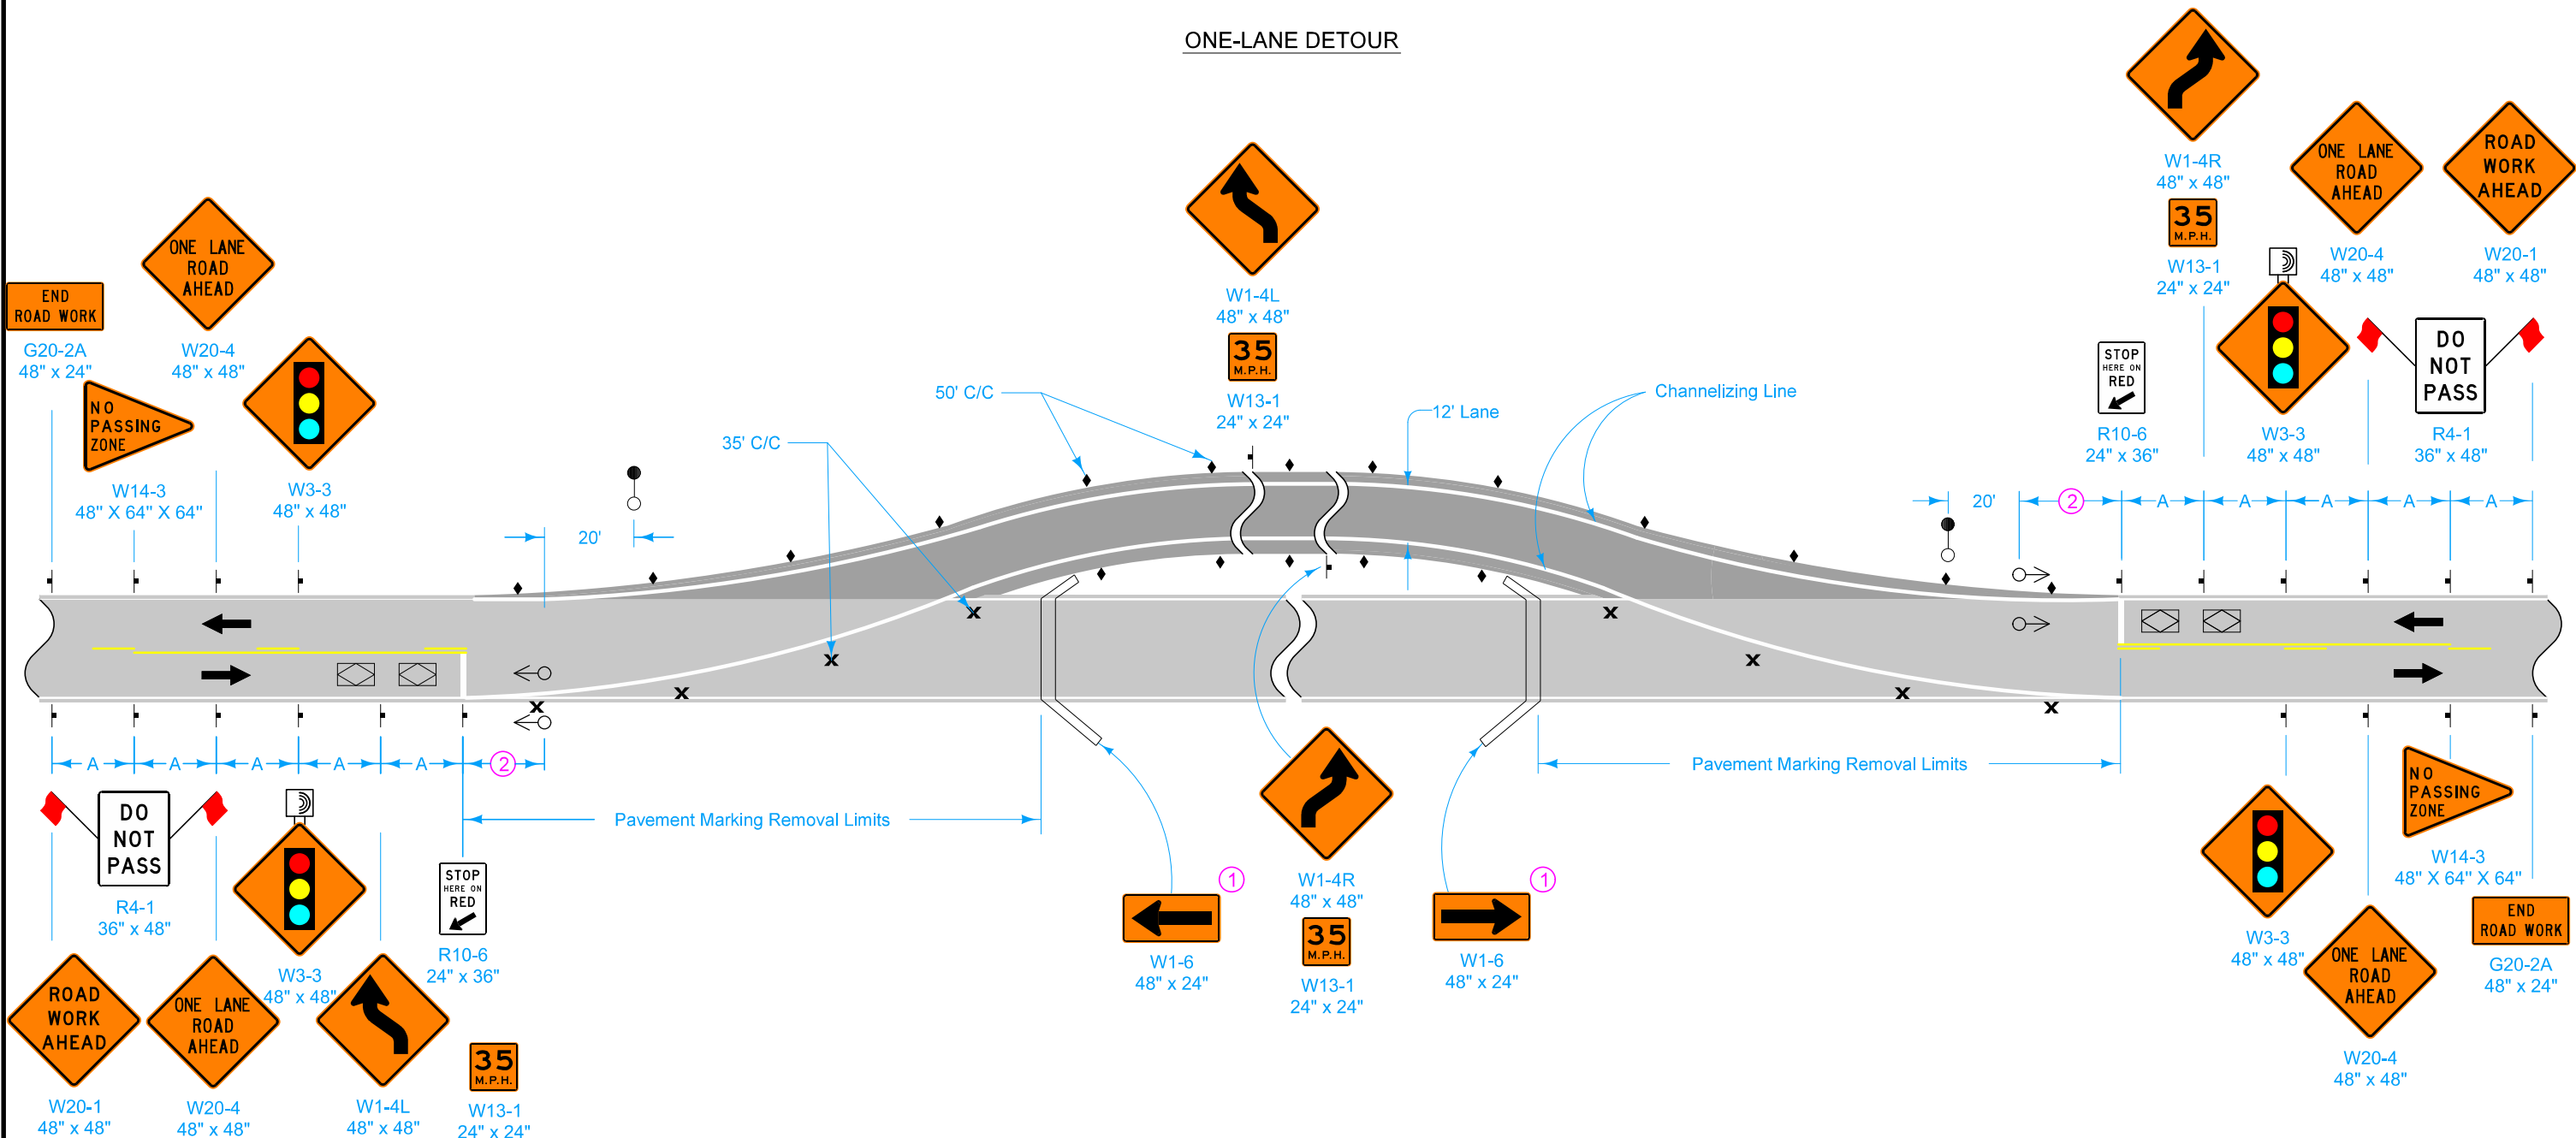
ONE-LANE DETOUR

END ROAD WORK
G20-2A
48" x 24"

ONE LANE ROAD AHEAD
W20-4
48" x 48"

NO PASSING ZONE
W14-3
48" X 64" X 64"

W3-3
48" x 48"

W1-4L
48" x 48"

35 M.P.H.
W13-1
24" x 24"

W1-4R
48" x 48"

35 M.P.H.
W13-1
24" x 24"

ONE LANE ROAD AHEAD
W20-4
48" x 48"

ROAD WORK AHEAD
W20-1
48" x 48"

STOP HERE ON RED
R10-6
24" x 36"

W3-3
48" x 48"

DO NOT PASS
R4-1
36" x 48"

50' C/C
35' C/C
12' Lane
Channelizing Line
20'
20'
2
A A A A A
A A A A A
2
Pavement Marking Removal Limits
Pavement Marking Removal Limits

DO NOT PASS
R4-1
36" x 48"

W3-3
48" x 48"

STOP HERE ON RED
R10-6
24" x 36"

1
W1-6
48" x 24"

W1-4R
48" x 48"

35 M.P.H.
W13-1
24" x 24"

1
W1-6
48" x 24"

NO PASSING ZONE
W14-3
48" X 64" X 64"

W3-3
48" x 48"

END ROAD WORK
G20-2A
48" x 24"

ONE LANE ROAD AHEAD
W20-4
48" x 48"

ROAD WORK AHEAD
W20-1
48" x 48"

ONE LANE ROAD AHEAD
W20-4
48" x 48"

W1-4L
48" x 48"

35 M.P.H.
W13-1
24" x 24"